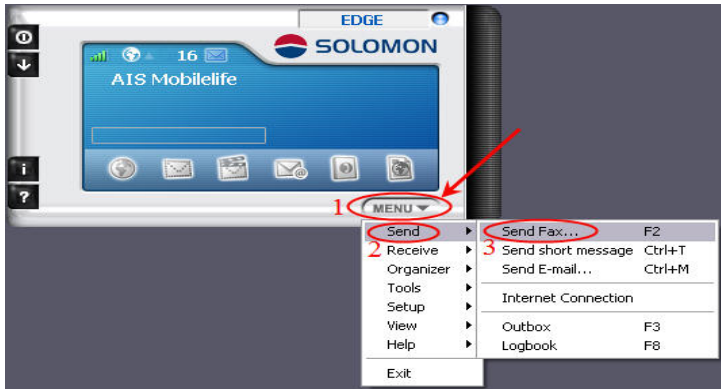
EDGE

16

SOLOMON

AIS Mobilelife

i

?

1 MENU

2 Send
Receive
Organizer
Tools
Setup
View
Help
Exit

3 Send Fax... F2
Send short message Ctrl+T
Send E-mail... Ctrl+M
Internet Connection
Outbox F3
Logbook F8